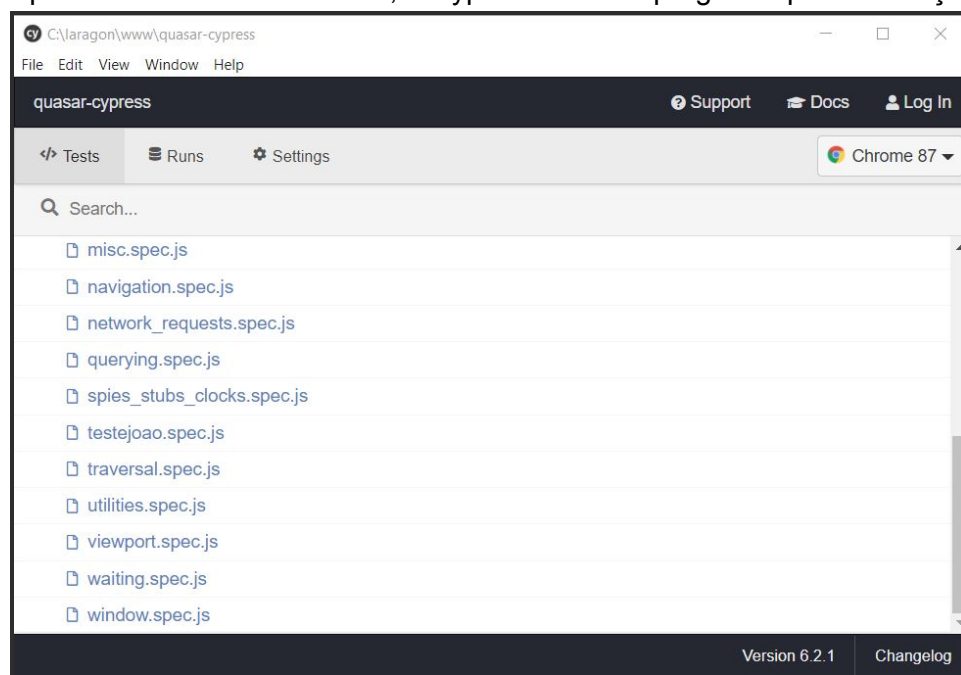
C:\laragon\www\quasar-cypress

File Edit View Window Help

quasar-cypress

Support Docs Log In

Tests Runs Settings

Chrome 87

Search...

misc.spec.js

navigation.spec.js

network_requests.spec.js

querying.spec.js

spies_stubs_clocks.spec.js

testejoao.spec.js

traversal.spec.js

utilities.spec.js

viewport.spec.js

waiting.spec.js

window.spec.js

Version 6.2.1 Changelog